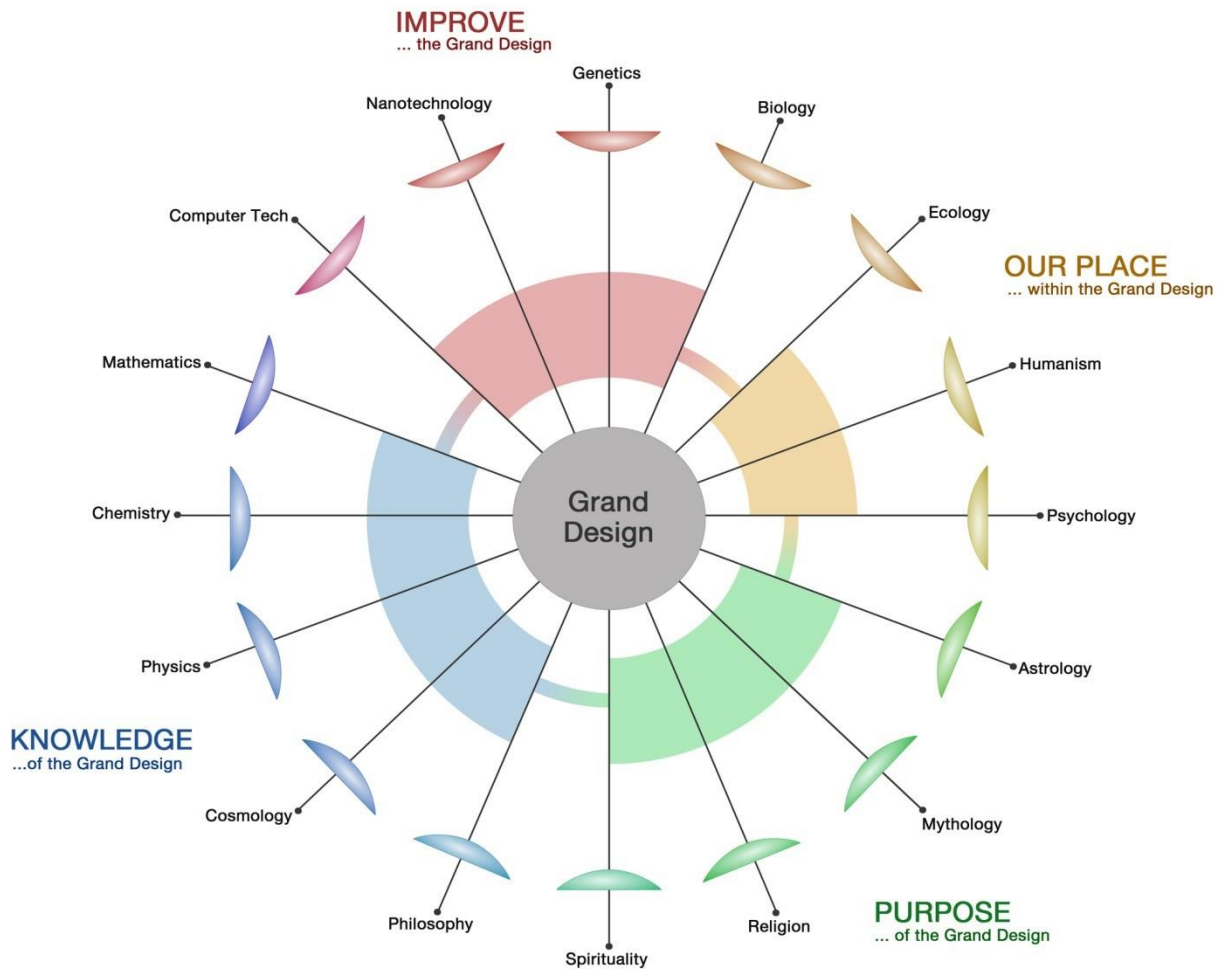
IMPROVE
... the Grand Design

Genetics

Nanotechnology

Biology

Computer Tech

Ecology

OUR PLACE
... within the Grand Design

Mathematics

Humanism

Grand Design

Chemistry

Psychology

Physics

Astrology

KNOWLEDGE
...of the Grand Design

Cosmology

Mythology

Philosophy

Religion

PURPOSE
... of the Grand Design

Spirituality